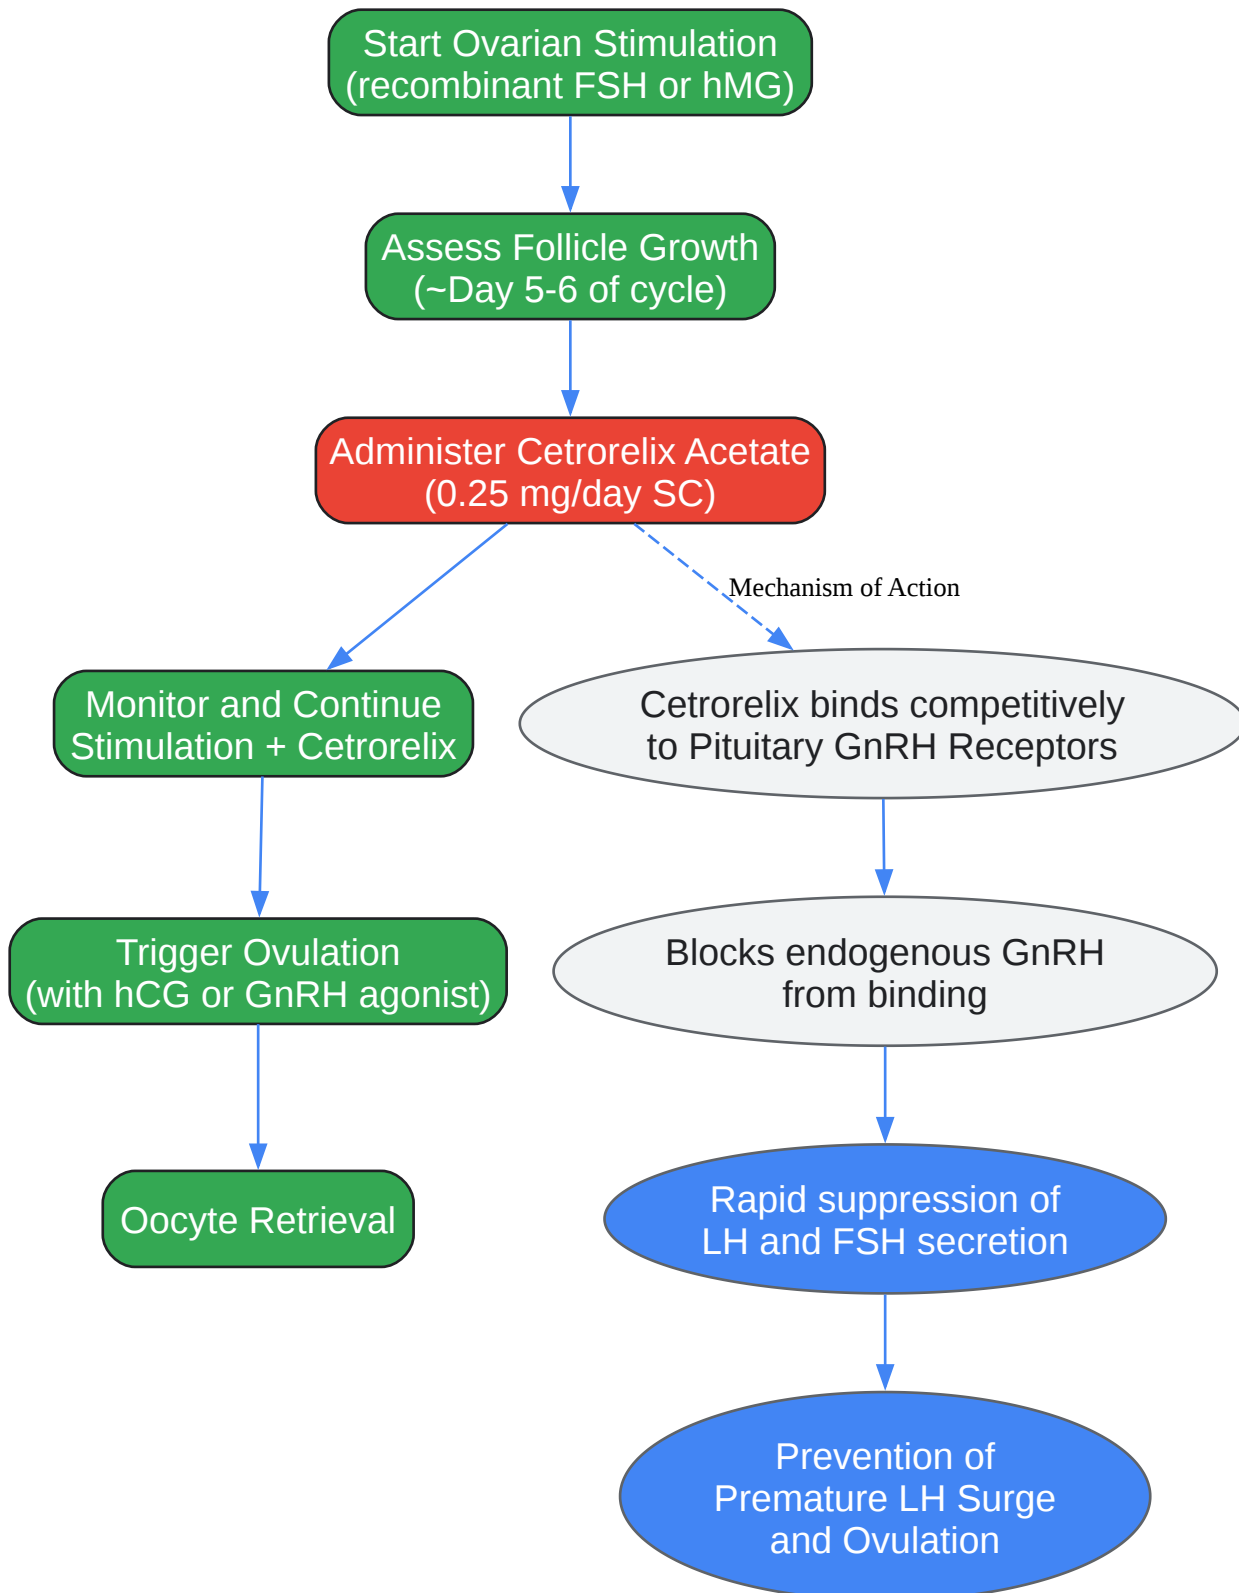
Start Ovarian Stimulation (recombinant FSH or hMG)

Assess Follicle Growth (~Day 5-6 of cycle)

Administer Cetrorelix Acetate (0.25 mg/day SC)

Mechanism of Action

Monitor and Continue Stimulation + Cetrorelix

Trigger Ovulation (with hCG or GnRH agonist)

Oocyte Retrieval

Cetrorelix binds competitively to Pituitary GnRH Receptors

Blocks endogenous GnRH from binding

Rapid suppression of LH and FSH secretion

Prevention of Premature LH Surge and Ovulation